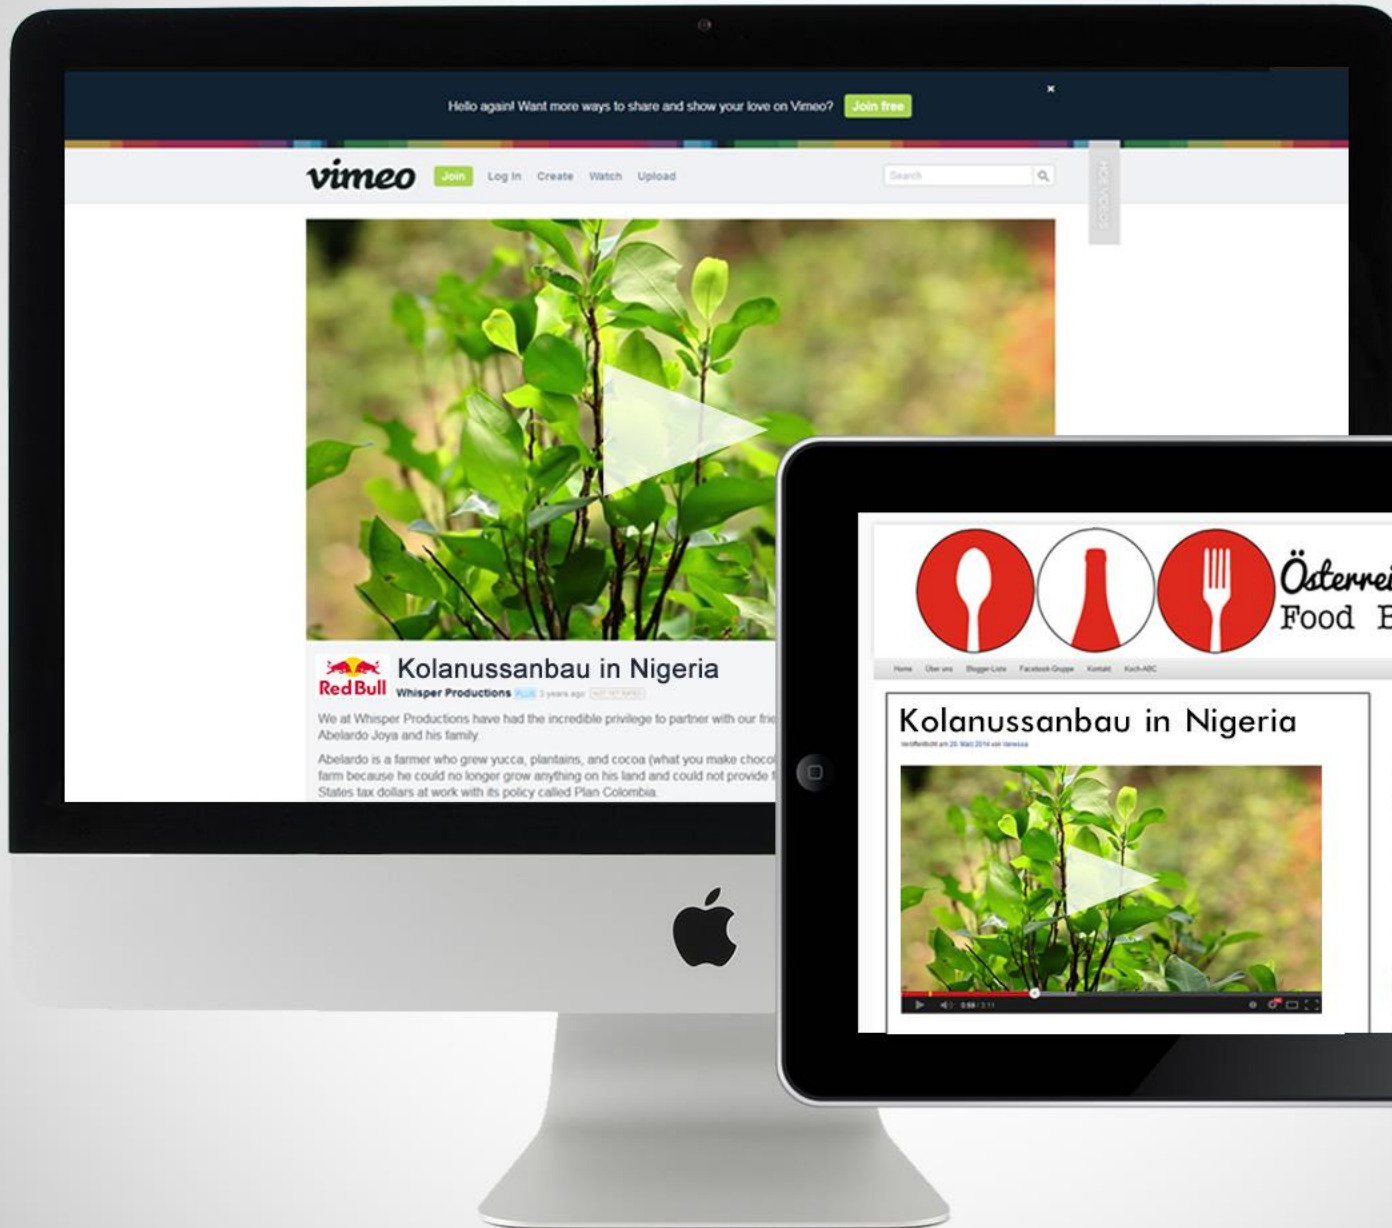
Hello again! Want more ways to share and show your love on Vimeo? Join free

×

vimeo Join Log In Create Watch Upload

Search

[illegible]

Red Bull

Kolanussanbau in Nigeria

Whisper Productions PLUS 3 years ago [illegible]

We at Whisper Productions have had the incredible privilege to partner with our frie Abelardo Joya and his family.

Abelardo is a farmer who grew yucca, plantains, and cocoa (what you make choco farm because he could no longer grow anything on his land and could not provide f States tax dollars at work with its policy called Plan Colombia.

Österrei
Food B

Home Über uns Blogger-Liste Facebook-Gruppe Kontakt Koch-ABC

Kolanussanbau in Nigeria

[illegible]

0:58 / 3:11